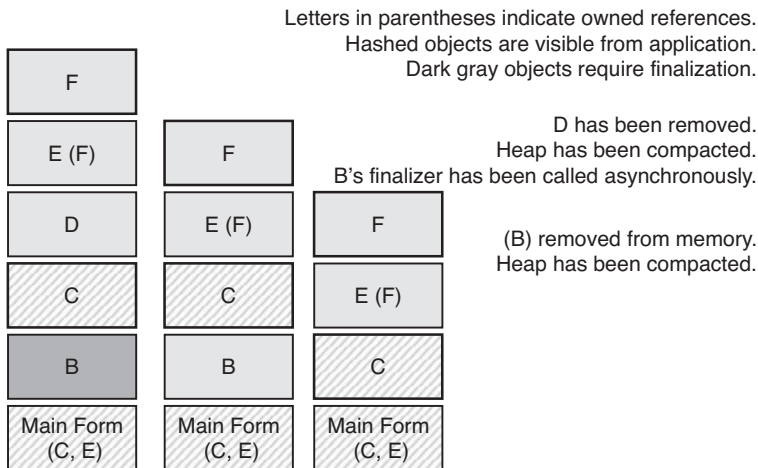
Letters in parentheses indicate owned references.
Hashed objects are visible from application.
Dark gray objects require finalization.

D has been removed.
Heap has been compacted.
B's finalizer has been called asynchronously.

(B) removed from memory.
Heap has been compacted.

F

E (F)

D

C

B

Main Form (C, E)

F

E (F)

C

B

Main Form (C, E)

F

E (F)

C

Main Form (C, E)